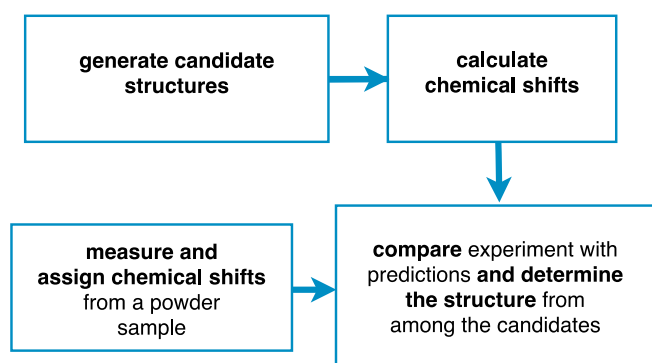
generate candidate structures

calculate chemical shifts

measure and assign chemical shifts from a powder sample

compare experiment with predictions and determine the structure from among the candidates